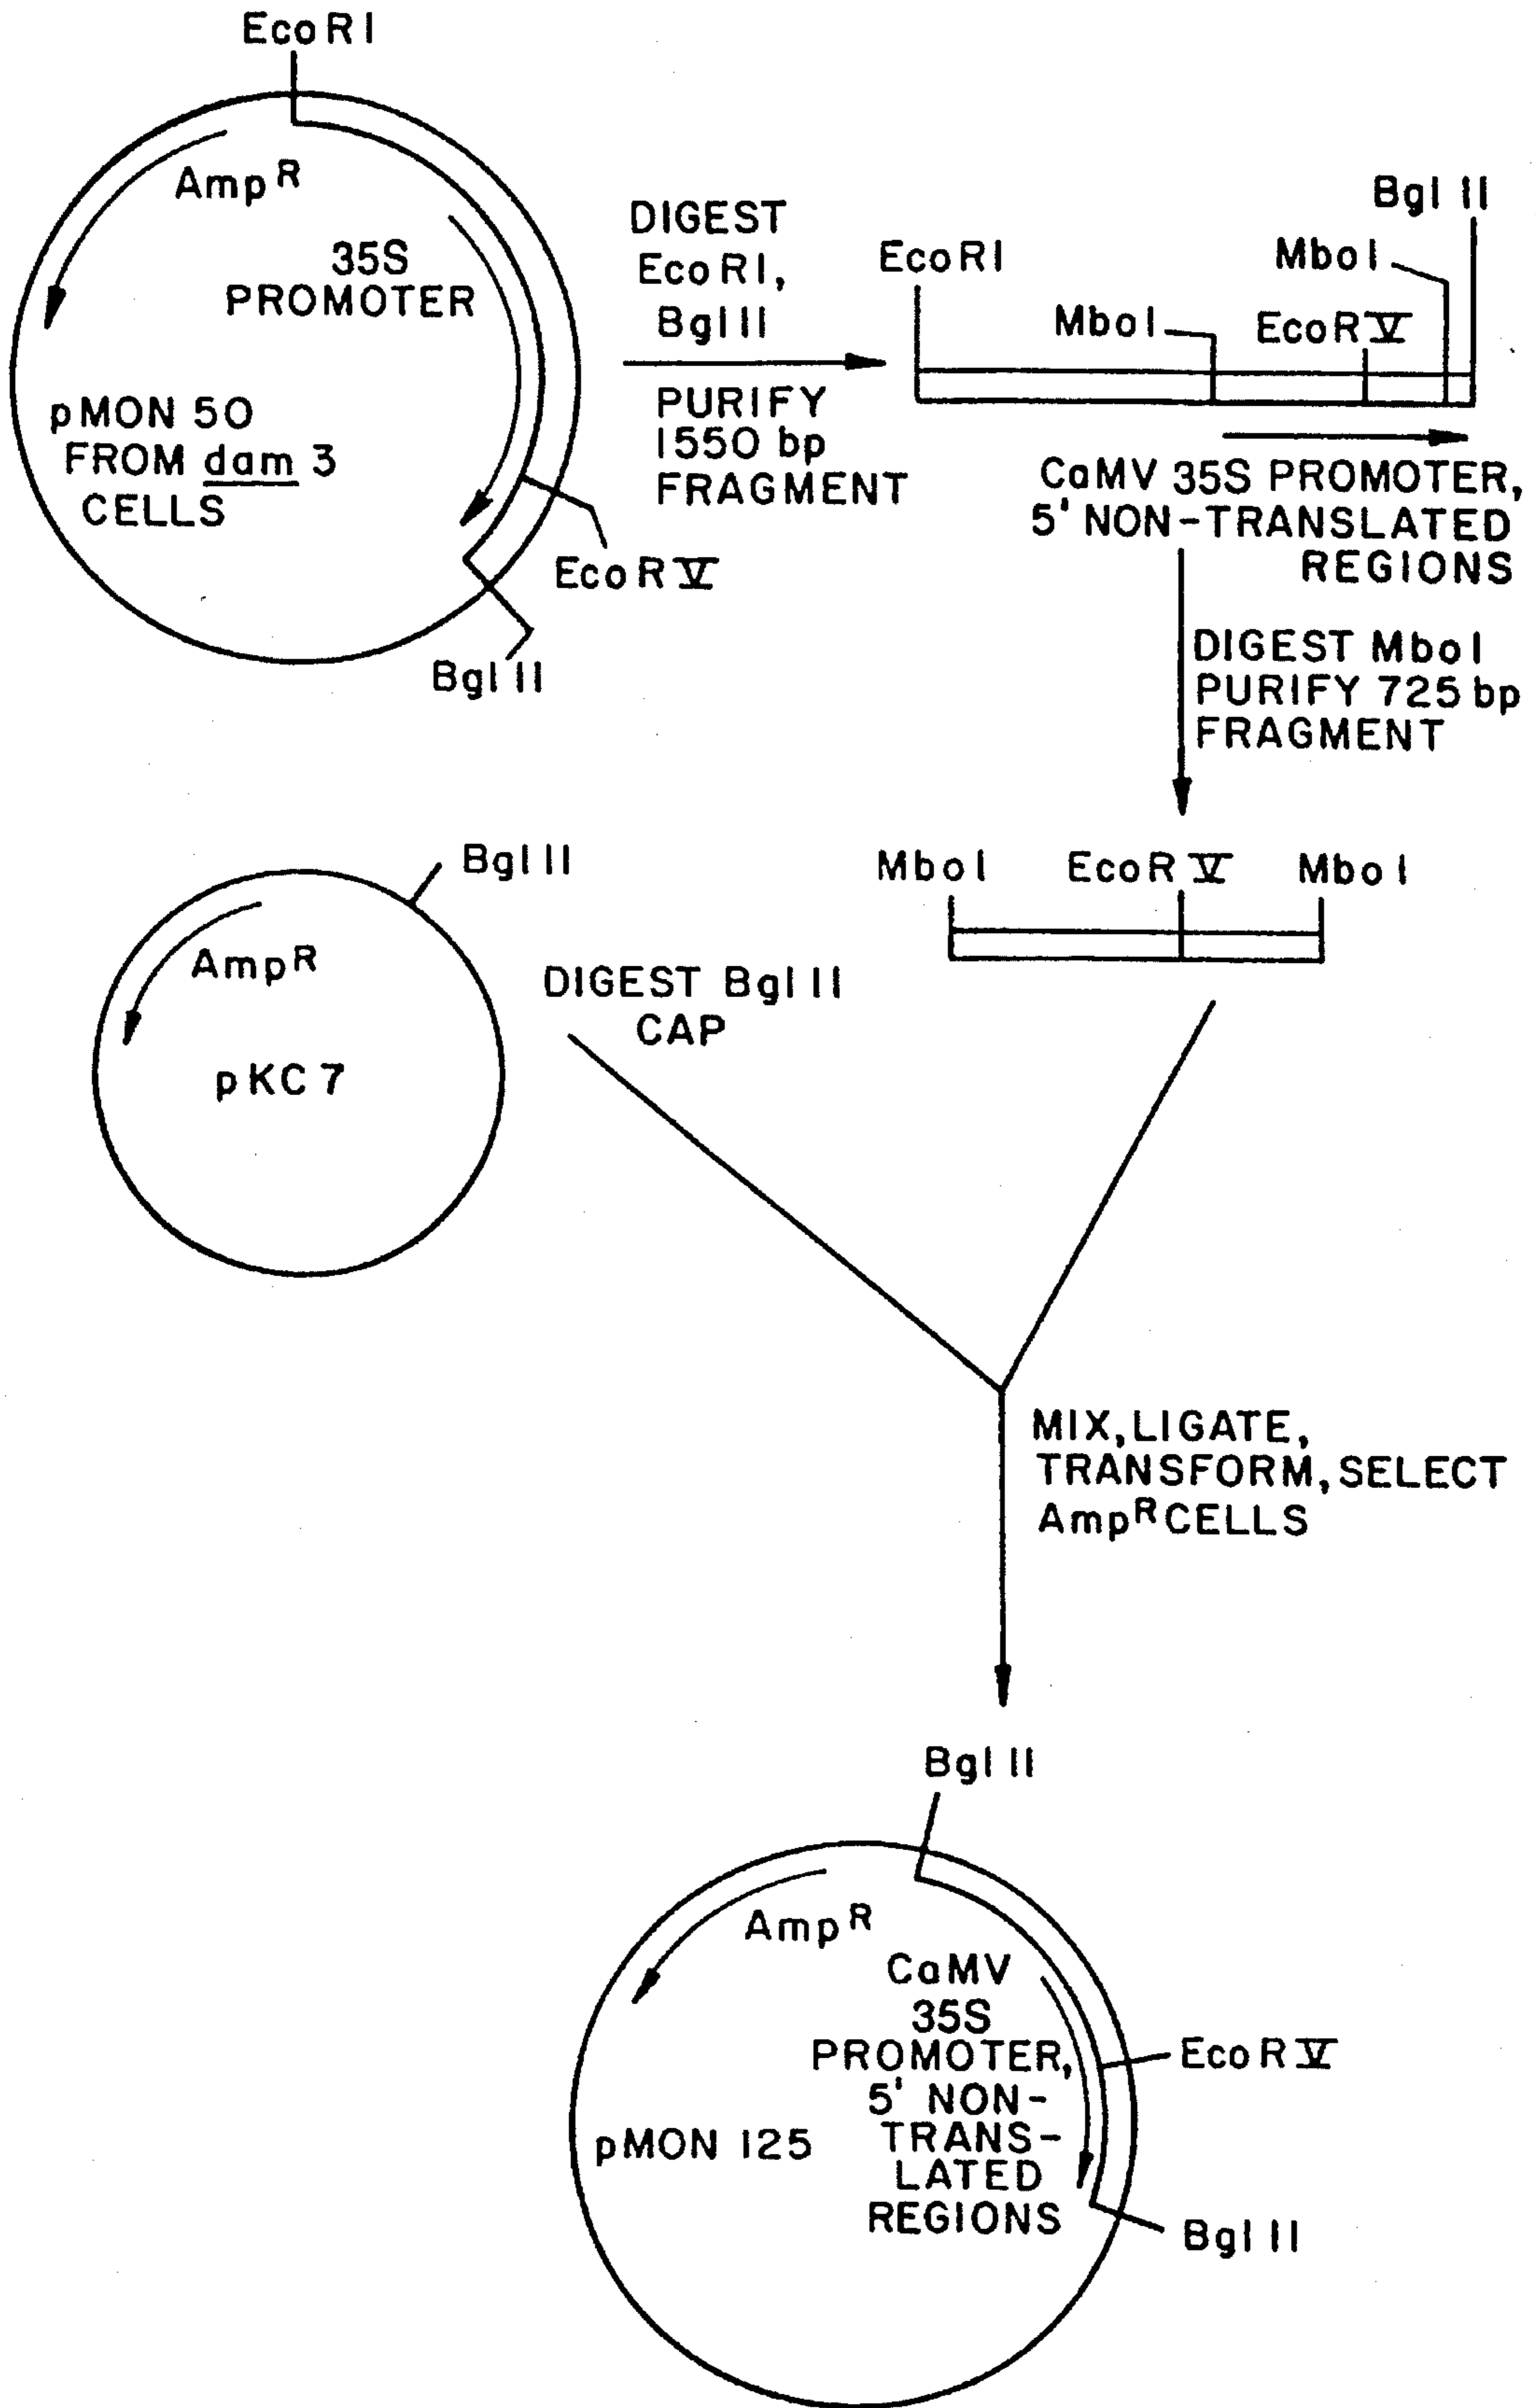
EcoRI

Amp$^R$

35S PROMOTER

pMON 50 FROM dam 3 CELLS

EcoRV

BglII

DIGEST EcoRI, BglII

PURIFY 1550 bp FRAGMENT

EcoRI

MboI

MboI

EcoRV

BglII

CaMV 35S PROMOTER, 5' NON-TRANSLATED REGIONS

DIGEST MboI PURIFY 725 bp FRAGMENT

MboI

EcoRV

MboI

BglII

Amp$^R$

pKC7

DIGEST BglII CAP

MIX, LIGATE, TRANSFORM, SELECT Amp$^R$ CELLS

BglII

Amp$^R$

CaMV 35S PROMOTER, 5' NON-TRANS-LATED REGIONS

EcoRV

pMON 125

BglII